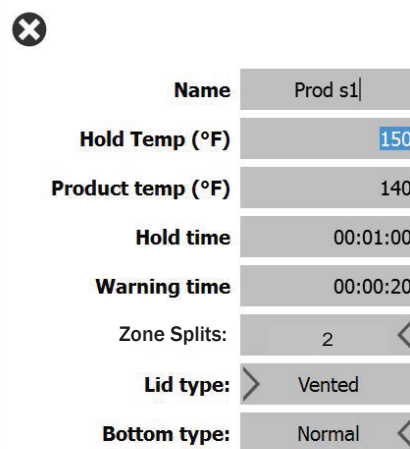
| | |
|---|---|
| Name | Prod s1 |
| Hold Temp (°F) | 150 |
| Product temp (°F) | 140 |
| Hold time | 00:01:00 |
| Warning time | 00:00:20 |
| Zone Splits: | 2 |
| Lid type: | Vented |
| Bottom type: | Normal |